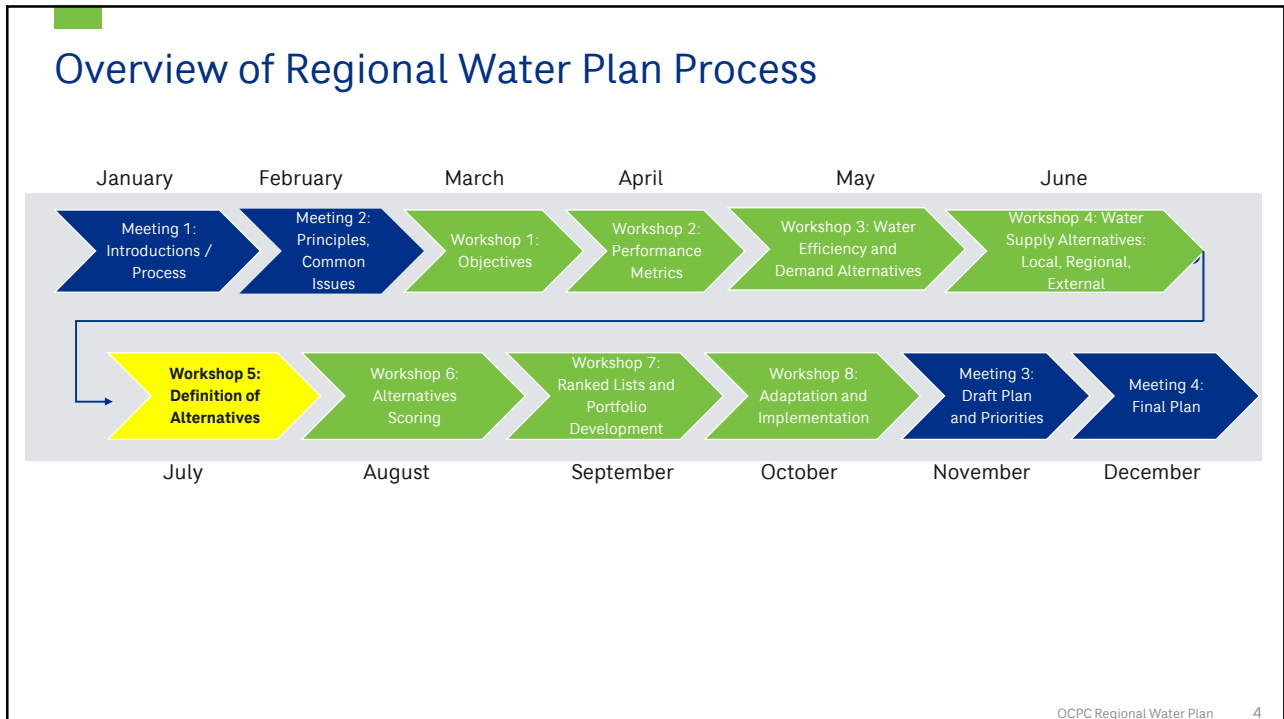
Overview of Regional Water Plan Process

January

February

March

April

May

June

Meeting 1: Introductions / Process

Meeting 2: Principles, Common Issues

Workshop 1: Objectives

Workshop 2: Performance Metrics

Workshop 3: Water Efficiency and Demand Alternatives

Workshop 4: Water Supply Alternatives: Local, Regional, External

Workshop 5: Definition of Alternatives

Workshop 6: Alternatives Scoring

Workshop 7: Ranked Lists and Portfolio Development

Workshop 8: Adaptation and Implementation

Meeting 3: Draft Plan and Priorities

Meeting 4: Final Plan

July

August

September

October

November

December

OCPC Regional Water Plan 4